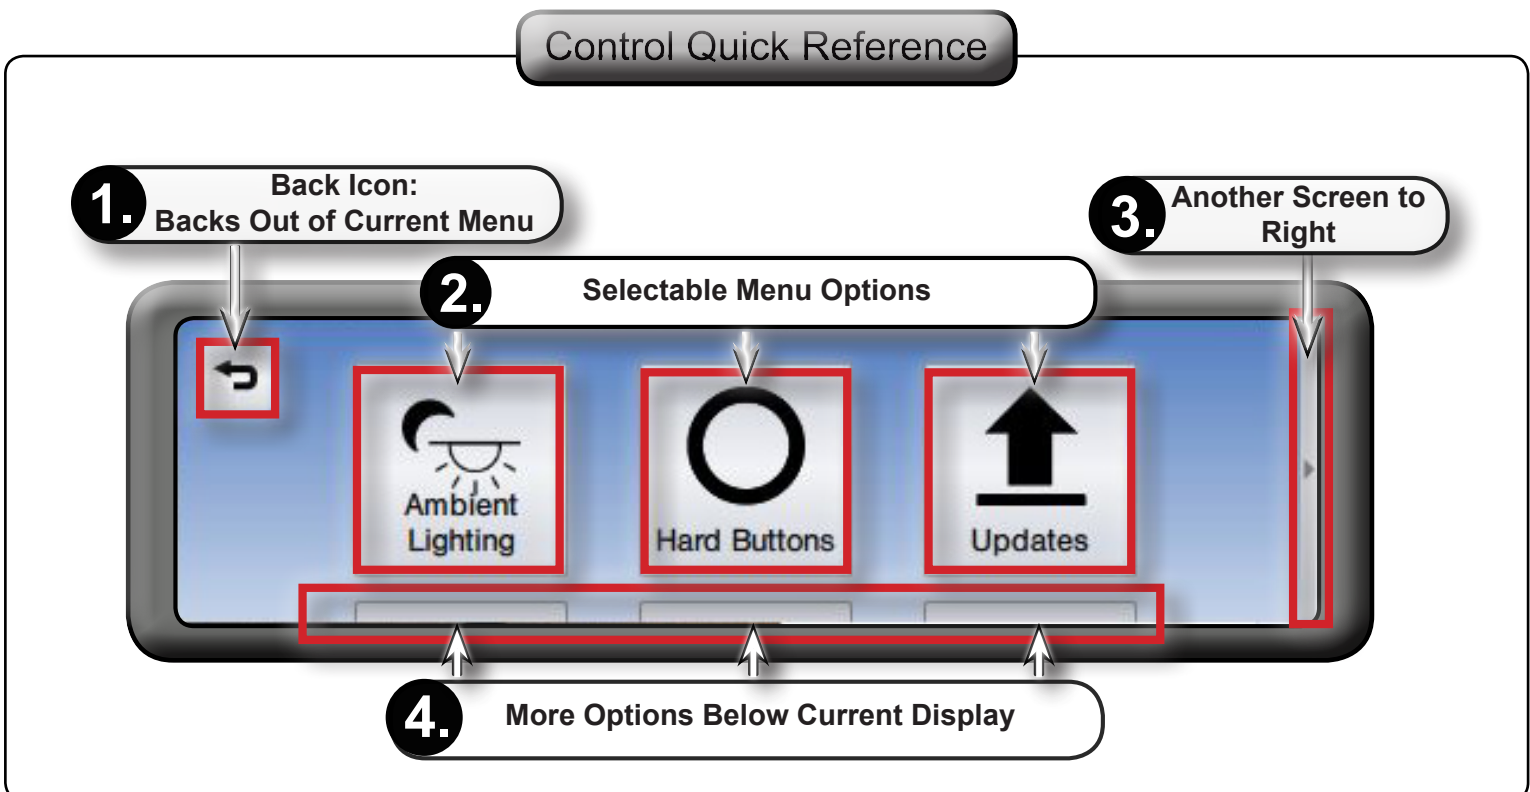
Control Quick Reference

1. Back Icon: Backs Out of Current Menu

2. Selectable Menu Options

3. Another Screen to Right

Ambient Lighting

Hard Buttons

Updates

4. More Options Below Current Display